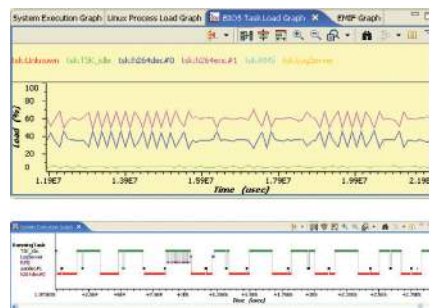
System Execution Graph | Linux Process Load Graph | BIOS Task Load Graph ✕ | EMIF Graph

tsk.Unknown tsk.TSK_idle tsk.h264dec#0 tsk.h264enc#1 tsk.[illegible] tsk.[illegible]

100
80
60
40
20
0

Load (%)

1.19E7 1.39E7 1.59E7 1.79E7 1.99E7 2.19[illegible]

Time (usec)

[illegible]

Time (usec)